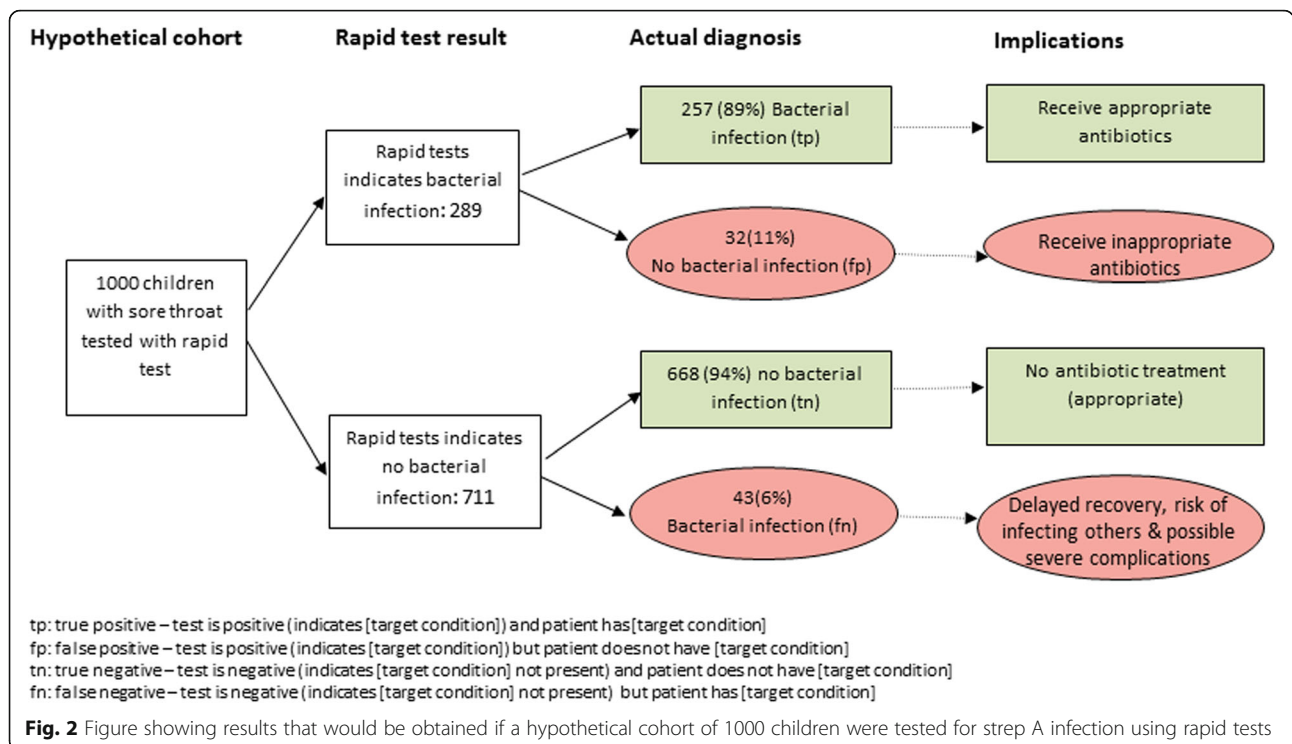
Hypothetical cohort

Rapid test result

Actual diagnosis

Implications

1000 children with sore throat tested with rapid test

Rapid tests indicates bacterial infection: 289

257 (89%) Bacterial infection (tp)

Receive appropriate antibiotics

32(11%) No bacterial infection (fp)

Receive inappropriate antibiotics

Rapid tests indicates no bacterial infection: 711

668 (94%) no bacterial infection (tn)

No antibiotic treatment (appropriate)

43(6%) Bacterial infection (fn)

Delayed recovery, risk of infecting others & possible severe complications

tp: true positive – test is positive (indicates [target condition]) and patient has [target condition]
fp: false positive – test is positive (indicates [target condition]) but patient does not have [target condition]
tn: true negative – test is negative (indicates [target condition] not present) and patient does not have [target condition]
fn: false negative – test is negative (indicates [target condition] not present) but patient has [target condition]

Fig. 2 Figure showing results that would be obtained if a hypothetical cohort of 1000 children were tested for strep A infection using rapid tests